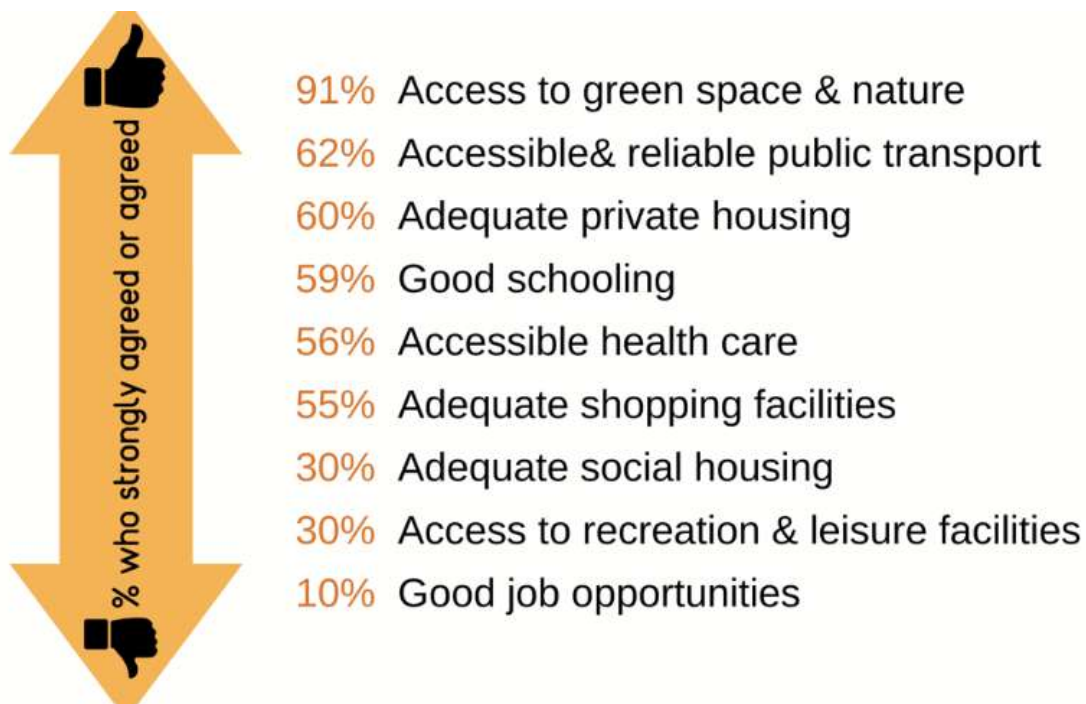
% who strongly agreed or agreed

91% Access to green space & nature
62% Accessible& reliable public transport
60% Adequate private housing
59% Good schooling
56% Accessible health care
55% Adequate shopping facilities
30% Adequate social housing
30% Access to recreation & leisure facilities
10% Good job opportunities